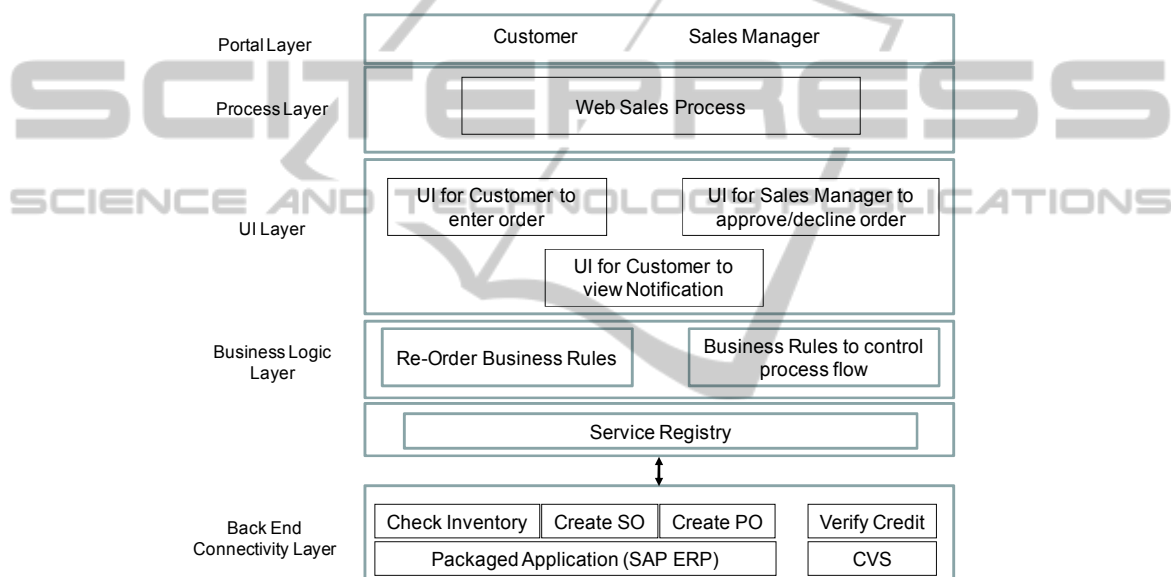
SCITEPRESS
SCIENCE AND TECHNOLOGY PUBLICATIONS

Portal Layer

Customer

Sales Manager

Process Layer

Web Sales Process

UI Layer

UI for Customer to enter order

UI for Sales Manager to approve/decline order

UI for Customer to view Notification

Business Logic Layer

Re-Order Business Rules

Business Rules to control process flow

Service Registry

Back End Connectivity Layer

Check Inventory

Create SO

Create PO

Verify Credit

Packaged Application (SAP ERP)

CVS